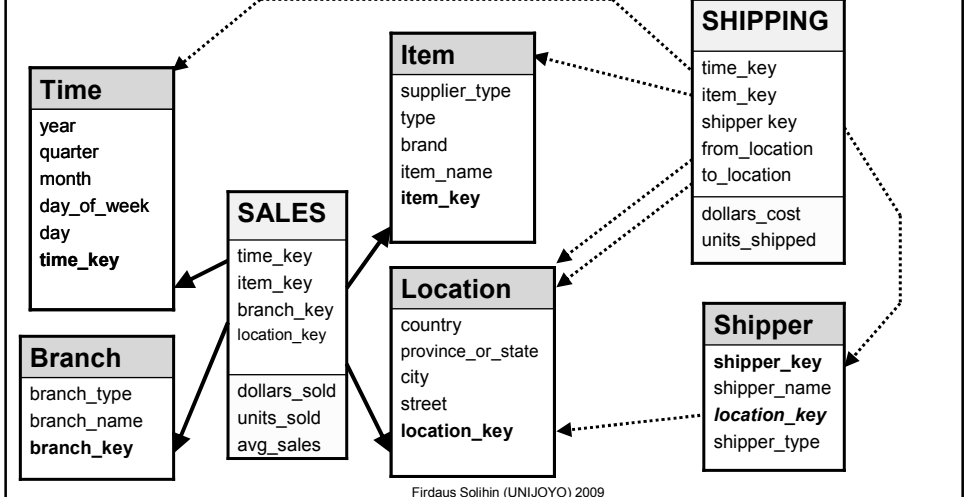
Time
year
quarter
month
day_of_week
day
time_key

Branch
branch_type
branch_name
branch_key

SALES
time_key
item_key
branch_key
location_key
dollars_sold
units_sold
avg_sales

Item
supplier_type
type
brand
item_name
item_key

Location
country
province_or_state
city
street
location_key

SHIPPING
time_key
item_key
shipper key
from_location
to_location
dollars_cost
units_shipped

Shipper
shipper_key
shipper_name
location_key
shipper_type

Firdaus Solihin (UNIJOYO) 2009